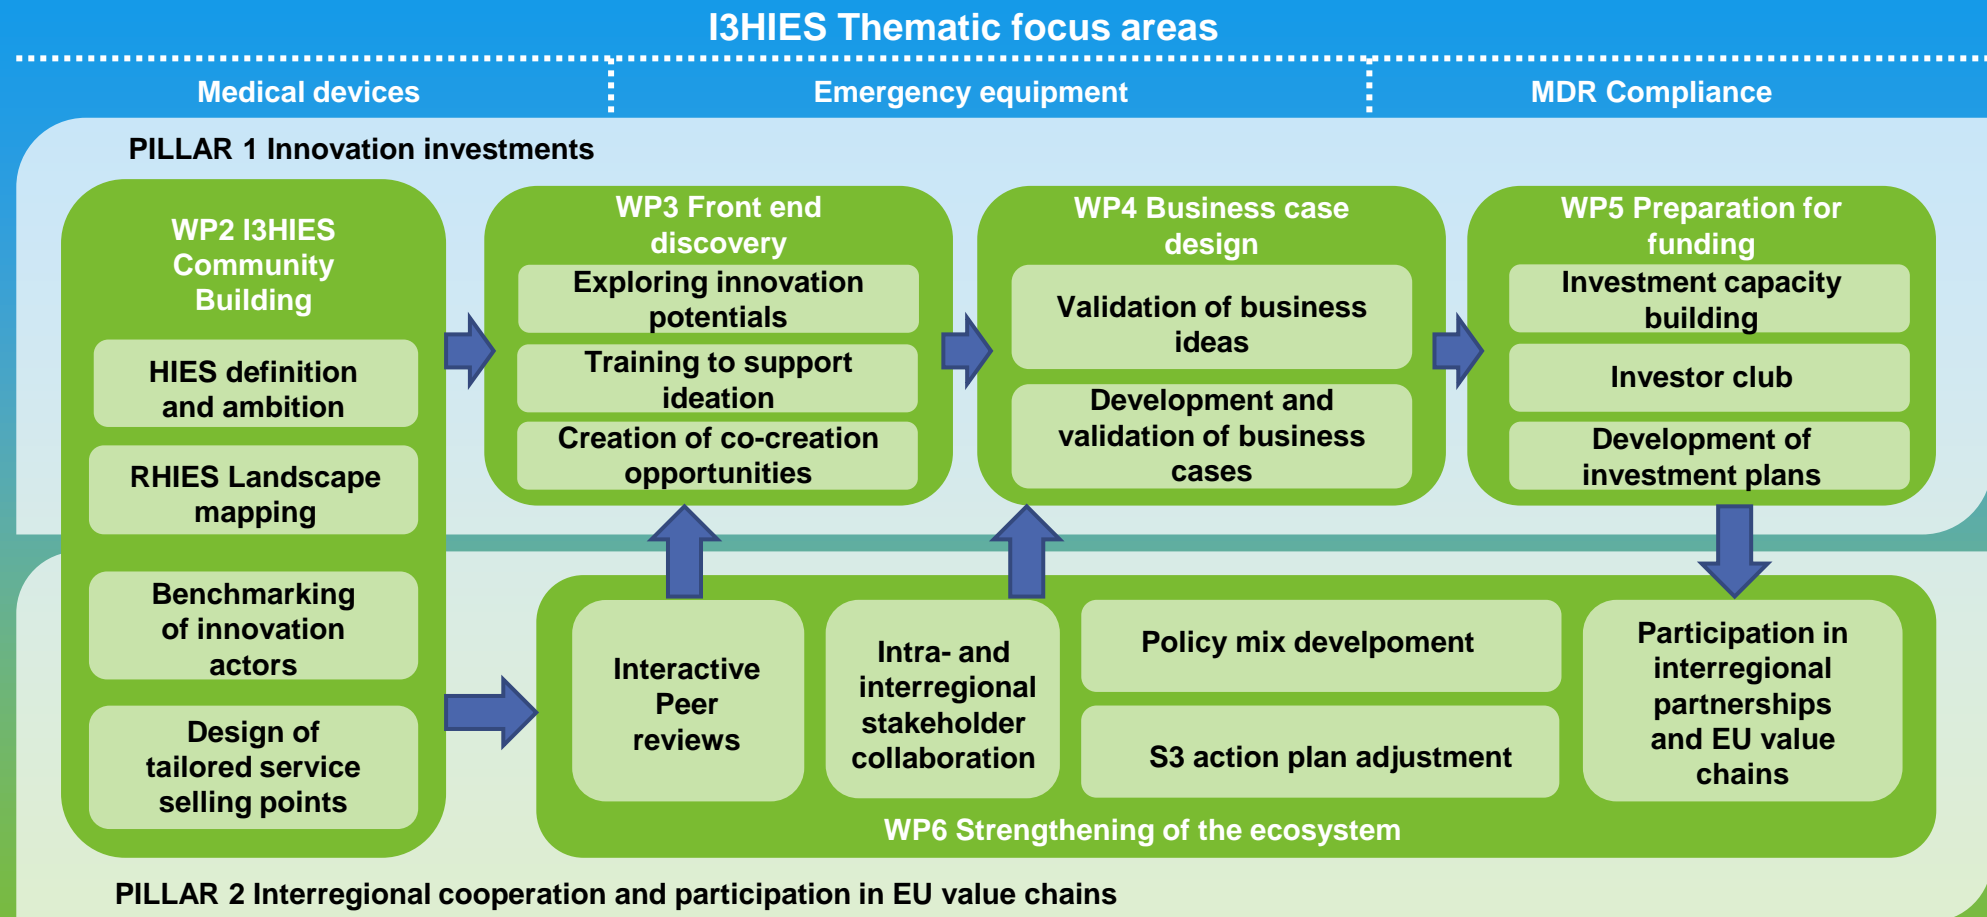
I3HIES Thematic focus areas

Medical devices

Emergency equipment

MDR Compliance

PILLAR 1 Innovation investments

WP2 I3HIES Community Building

HIES definition and ambition

RHIES Landscape mapping

Benchmarking of innovation actors

Design of tailored service selling points

WP3 Front end discovery

Exploring innovation potentials

Training to support ideation

Creation of co-creation opportunities

WP4 Business case design

Validation of business ideas

Development and validation of business cases

WP5 Preparation for funding

Investment capacity building

Investor club

Development of investment plans

Interactive Peer reviews

Intra- and interregional stakeholder collaboration

Policy mix develpoment

S3 action plan adjustment

Participation in interregional partnerships and EU value chains

WP6 Strengthening of the ecosystem

PILLAR 2 Interregional cooperation and participation in EU value chains